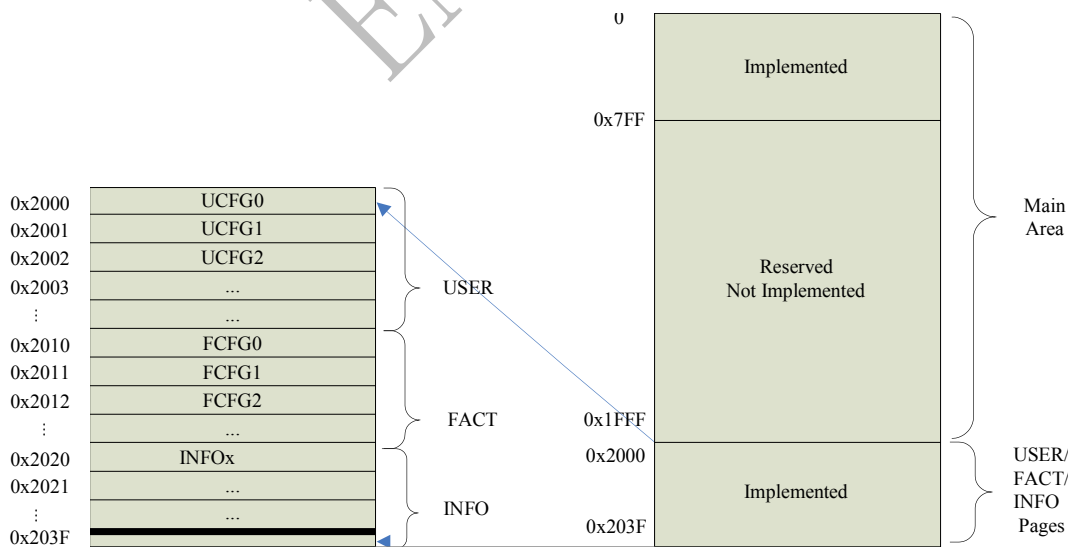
| 0x2000 | UCFG0 |
|---|---|
| 0x2001 | UCFG1 |
| 0x2002 | UCFG2 |
| 0x2003 | ... |
| ⋮ | ... |
| 0x2010 | FCFG0 |
| 0x2011 | FCFG1 |
| 0x2012 | FCFG2 |
| ⋮ | ... |
| 0x2020 | INFOx |
| 0x2021 | ... |
| ⋮ | ... |
| 0x203F | |

USER

FACT

INFO

0

Implemented

0x7FF

Reserved
Not Implemented

0x1FFF

0x2000

Implemented

0x203F

Main Area

USER/ FACT/ INFO Pages